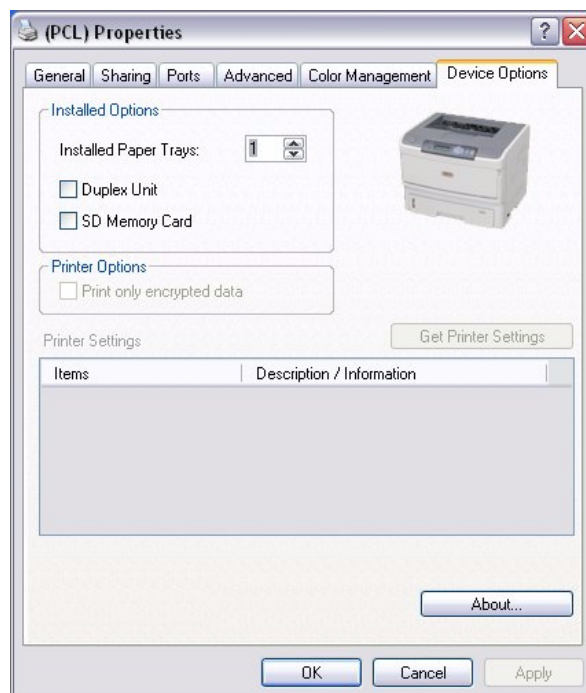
(PCL) Properties

General | Sharing | Ports | Advanced | Color Management | Device Options

Installed Options

Installed Paper Trays: 1

Duplex Unit

SD Memory Card

Printer Options

Print only encrypted data

Printer Settings

Get Printer Settings

| Items | Description / Information |
|---|---|

About...

OK | Cancel | Apply